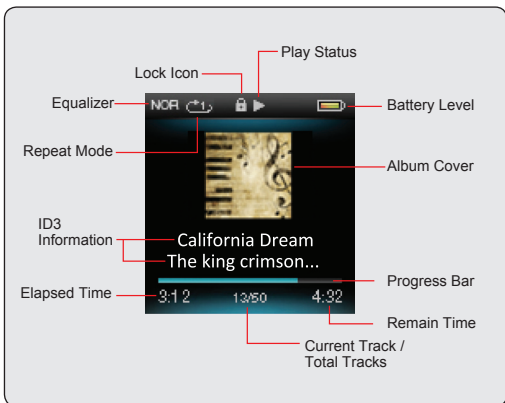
Play Status

Lock Icon

Equalizer

NOR

Battery Level

Repeat Mode

Album Cover

ID3 Information

California Dream

The king crimson...

Progress Bar

Elapsed Time

3:12

13/50

4:32

Remain Time

Current Track / Total Tracks